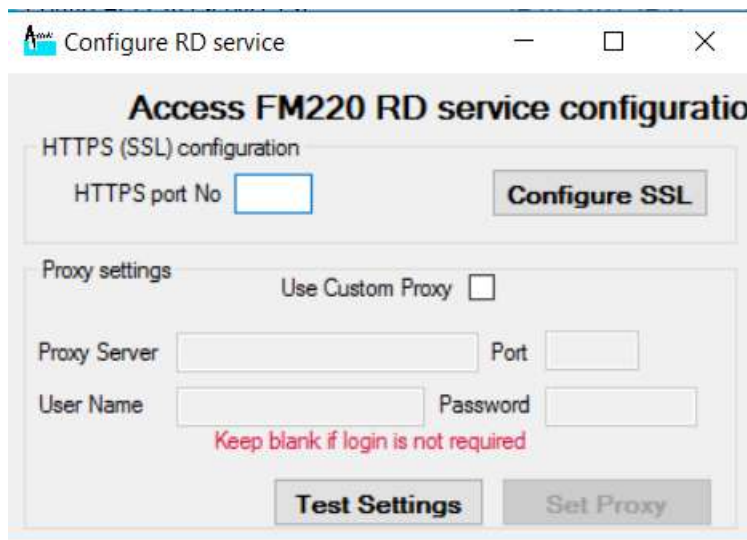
Configure RD service

Access FM220 RD service configuratio

HTTPS (SSL) configuration

HTTPS port No

Configure SSL

Proxy settings

Use Custom Proxy

Proxy Server

Port

User Name

Password

Keep blank if login is not required

Test Settings

Set Proxy